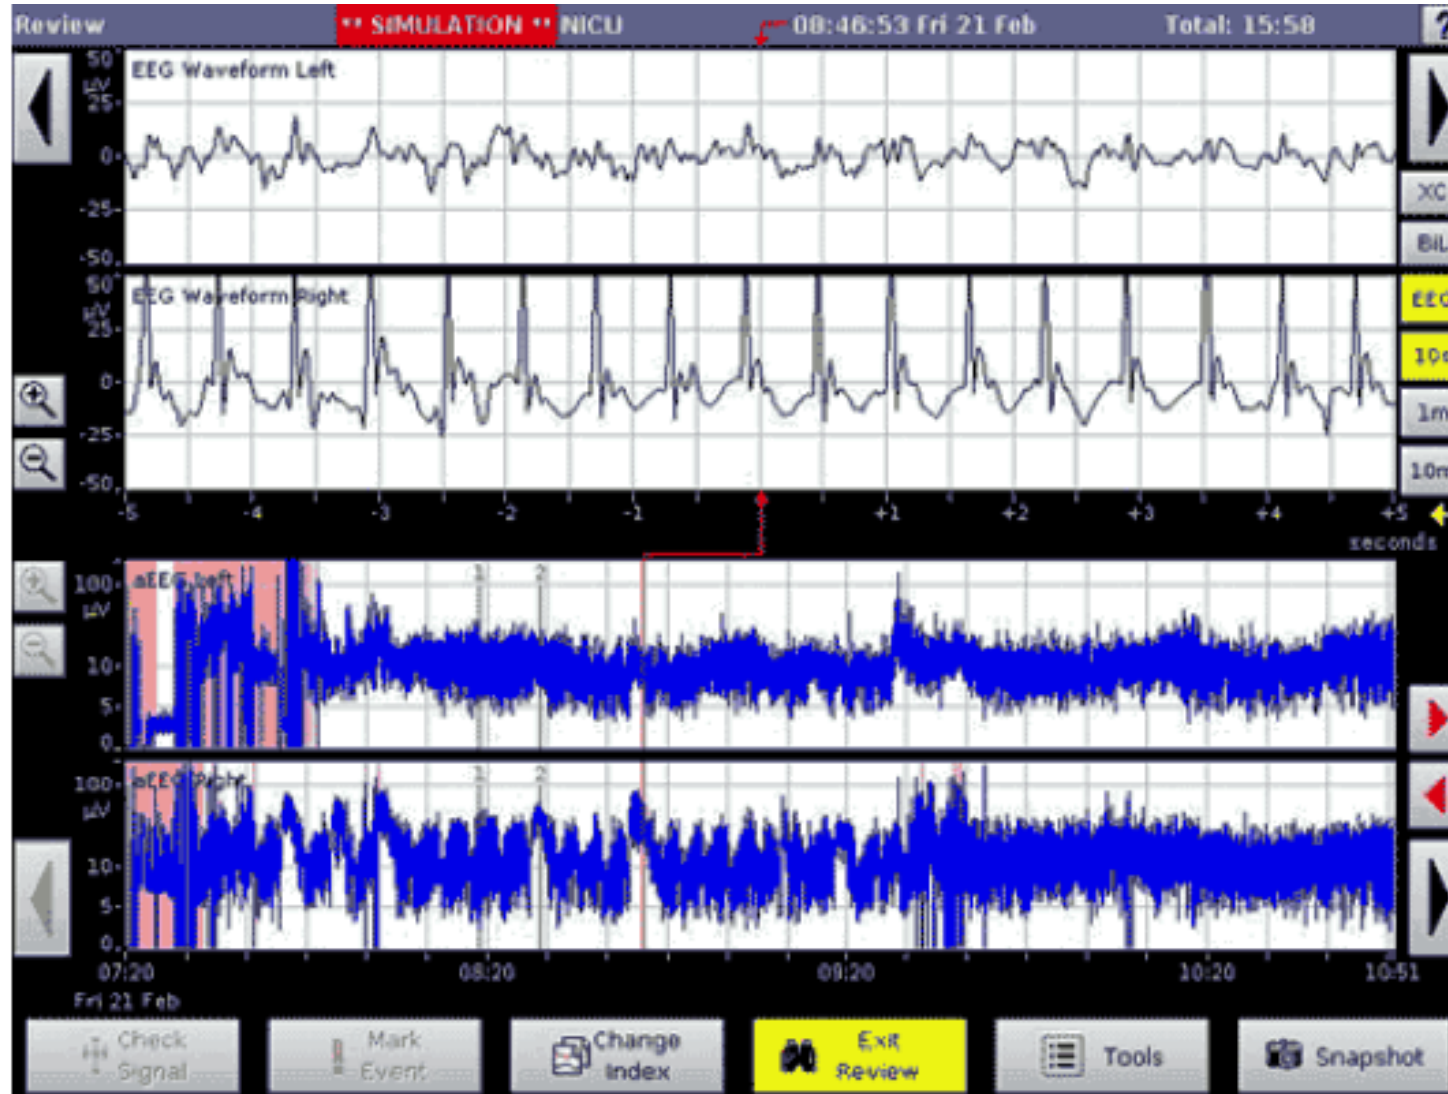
Review ** SIMULATION ** NICU 08:46:53 Fri 21 Feb Total: 15:58

50 µV 25 0 -25 -50 EEG Waveform Left

50 µV 25 0 -25 -50 EEG Waveform Right

XC
BIL
EEG
10
1m
10m

-5 -4 -3 -2 -1 +1 +2 +3 +4 +5
seconds

100 µV 10 5 0 aEEG Left
1 2

100 µV 10 5 0 aEEG Right
1 2

07:20
Fri 21 Feb
08:20 09:20 10:20 10:51

Check Signal
Mark Event
Change Index
Exit Review
Tools
Snapshot